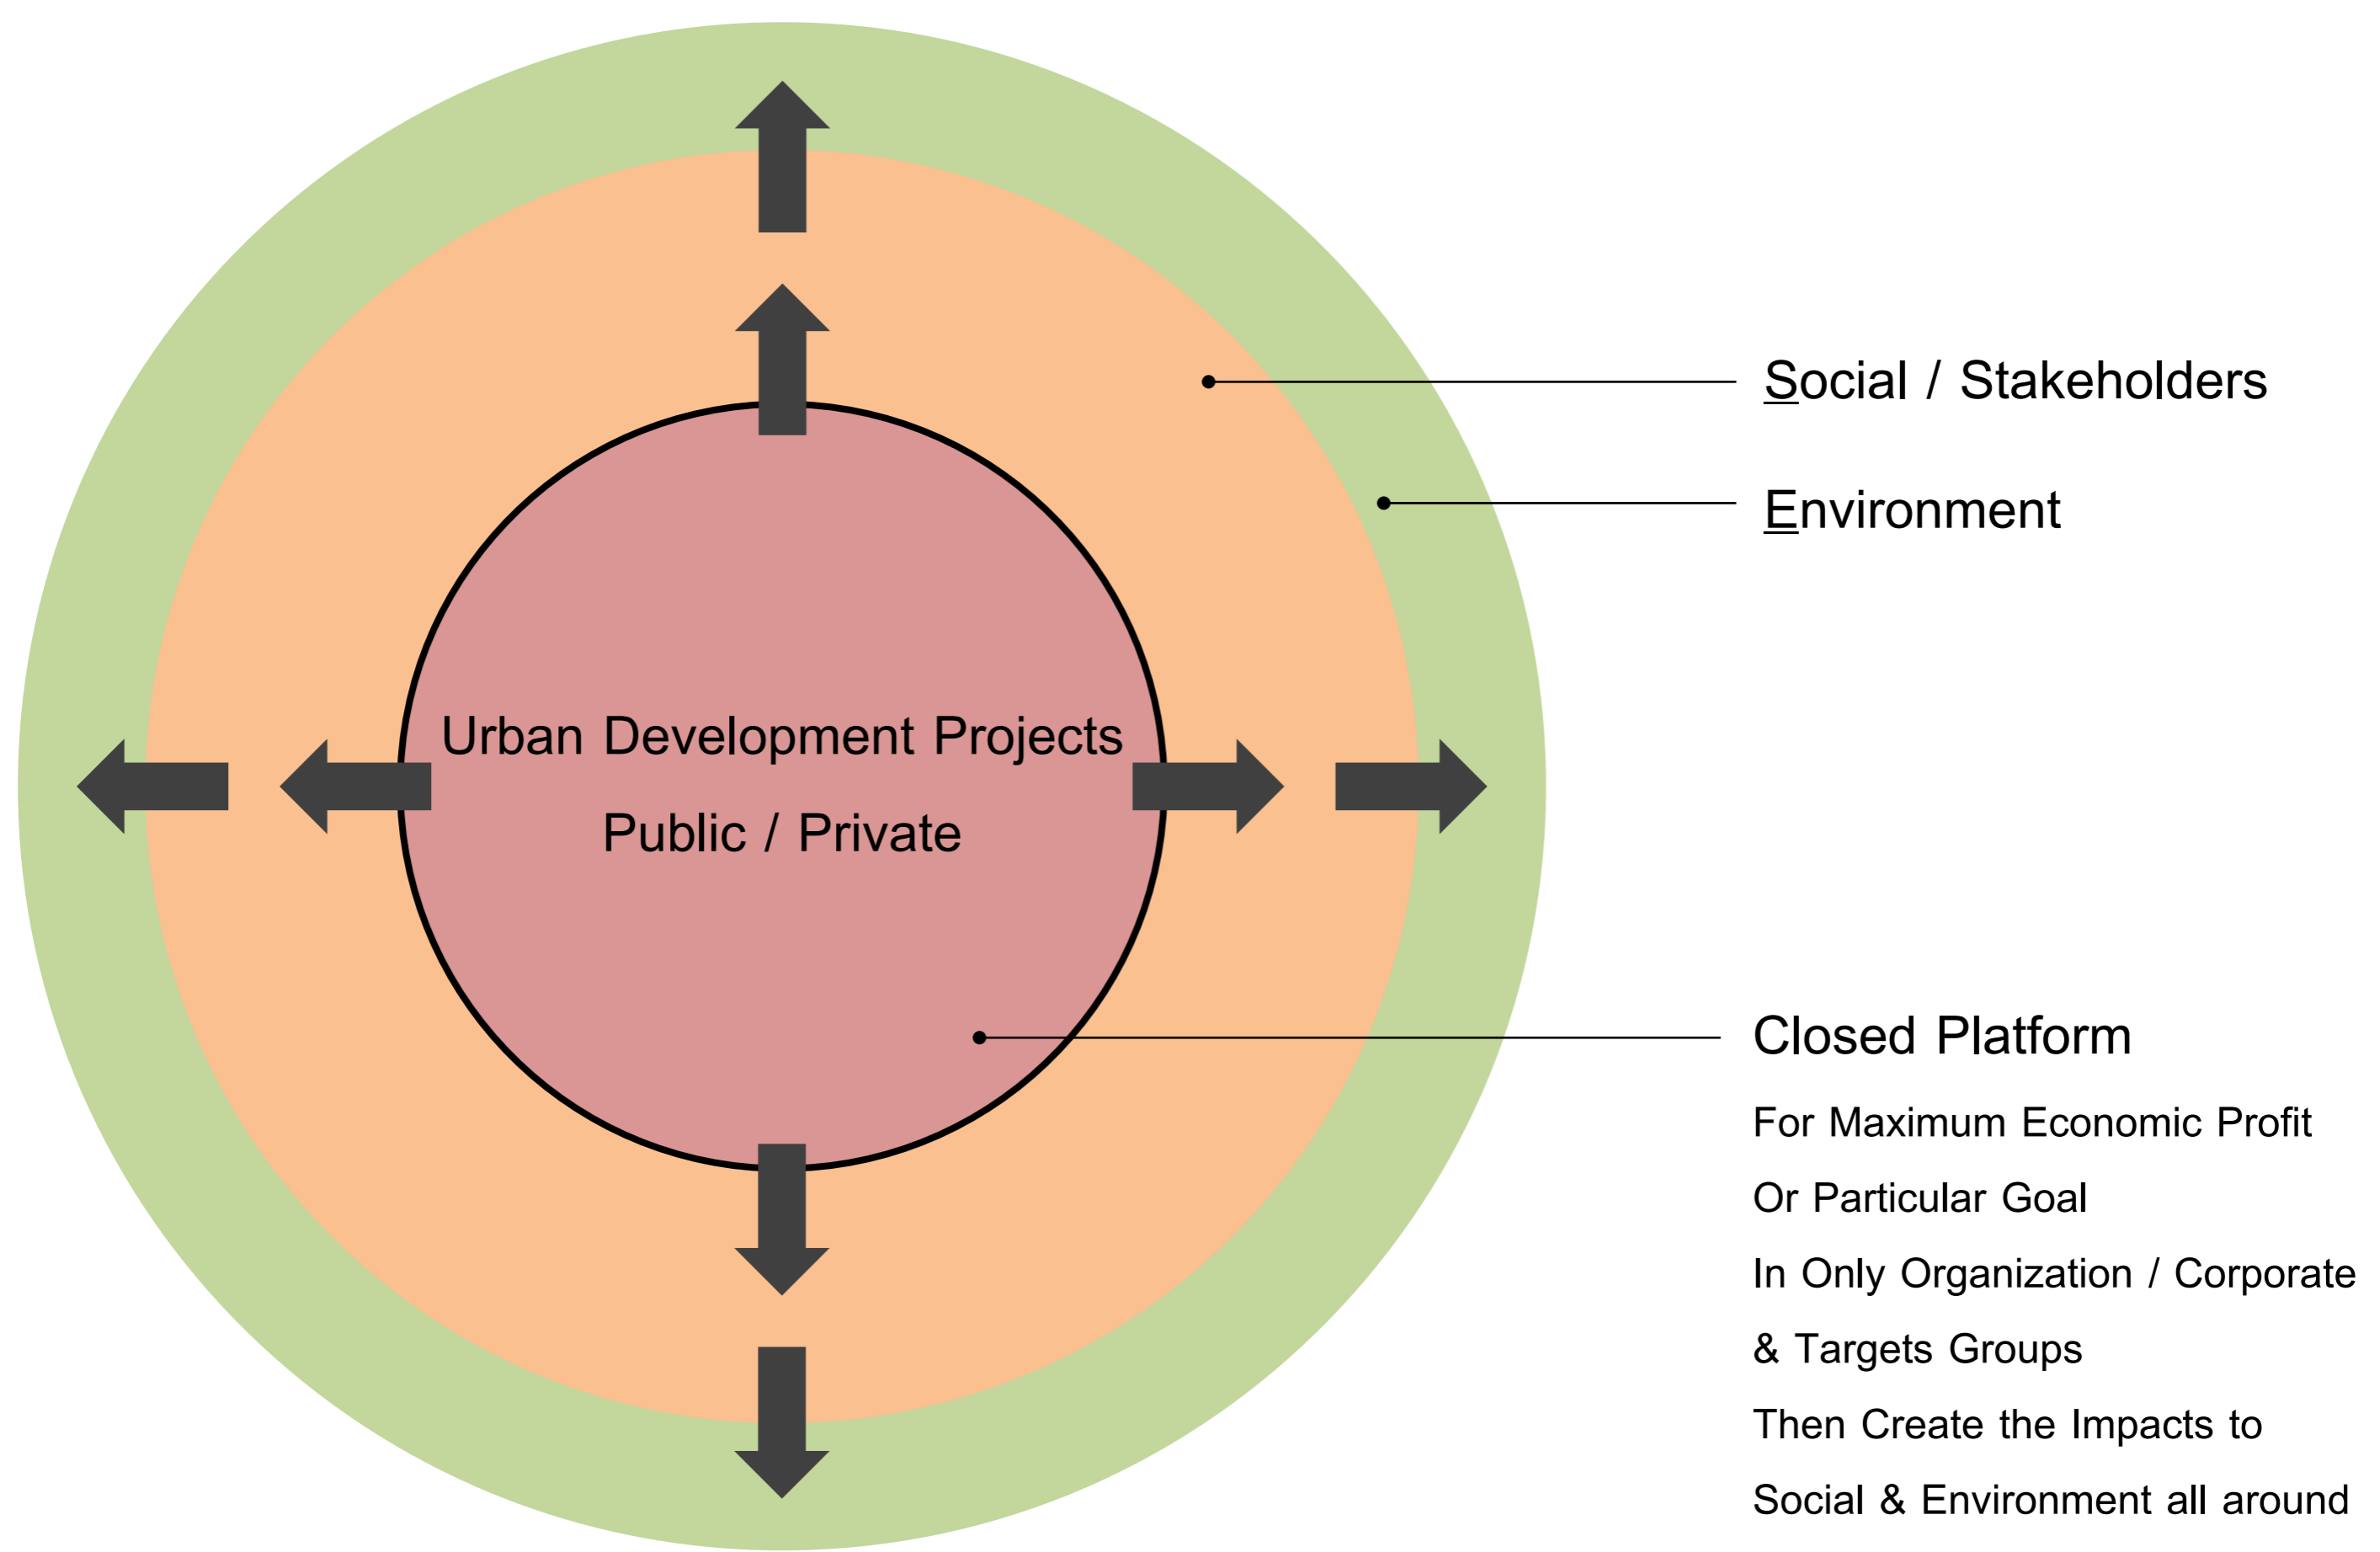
Urban Development Projects

Public / Private

Social / Stakeholders

Environment

Closed Platform

For Maximum Economic Profit

Or Particular Goal

In Only Organization / Corporate

& Targets Groups

Then Create the Impacts to

Social & Environment all around